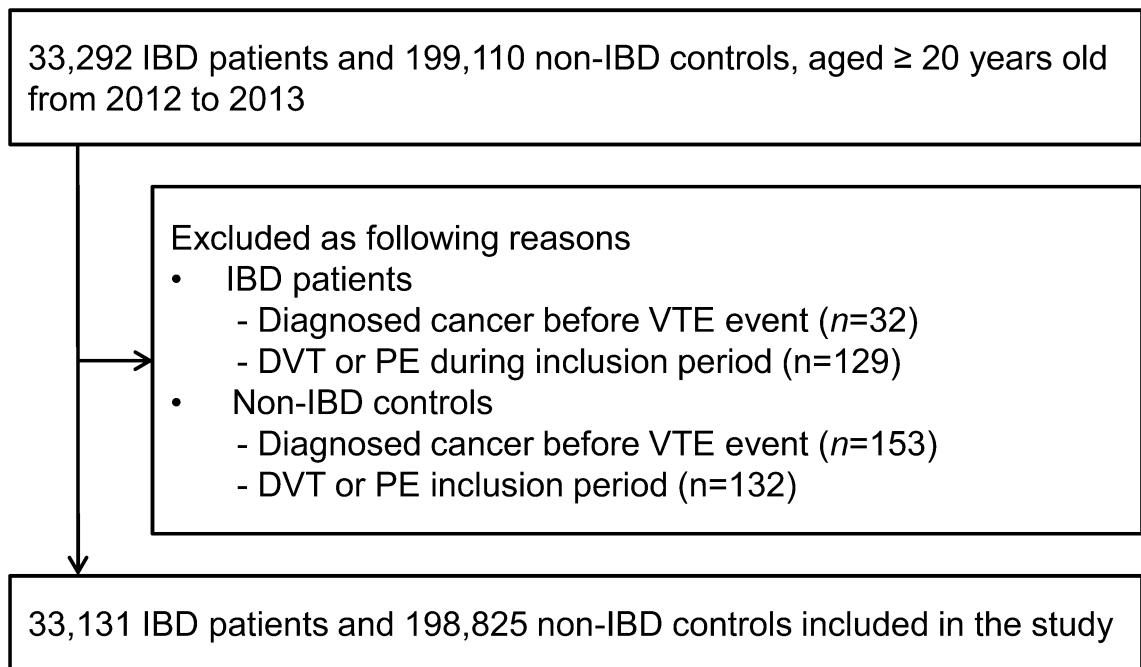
33,292 IBD patients and 199,110 non-IBD controls, aged ≥ 20 years old from 2012 to 2013

Excluded as following reasons
• IBD patients
- Diagnosed cancer before VTE event (*n*=32)
- DVT or PE during inclusion period (n=129)
• Non-IBD controls
- Diagnosed cancer before VTE event (*n*=153)
- DVT or PE inclusion period (n=132)

33,131 IBD patients and 198,825 non-IBD controls included in the study